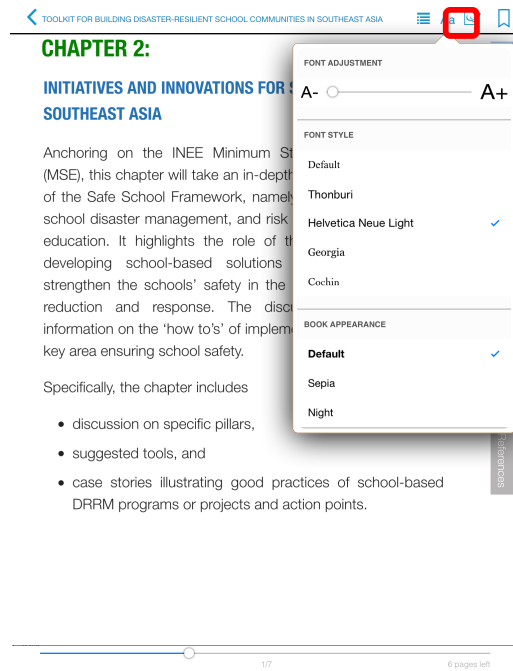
TOOLKIT FOR BUILDING DISASTER-RESILIENT SCHOOL COMMUNITIES IN SOUTHEAST ASIA

Aa

CHAPTER 2:

INITIATIVES AND INNOVATIONS FOR S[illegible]

SOUTHEAST ASIA

Anchoring on the INEE Minimum St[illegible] (MSE), this chapter will take an in-depth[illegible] of the Safe School Framework, namely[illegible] school disaster management, and risk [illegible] education. It highlights the role of th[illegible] developing school-based solutions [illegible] strengthen the schools' safety in the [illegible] reduction and response. The disc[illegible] information on the 'how to's' of impleme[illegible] key area ensuring school safety.

Specifically, the chapter includes

• discussion on specific pillars,

• suggested tools, and

• case stories illustrating good practices of school-based DRRM programs or projects and action points.

FONT ADJUSTMENT

A-

A+

FONT STYLE

Default

Thonburi

Helvetica Neue Light

Georgia

Cochin

BOOK APPEARANCE

Default

Sepia

Night

References

1/7

6 pages left